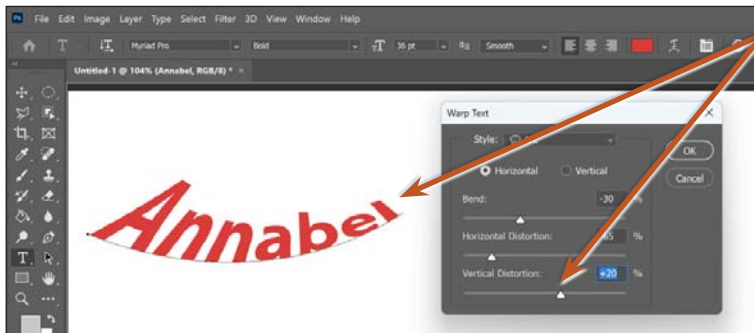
Ps File Edit Image Layer Type Select Filter 3D View Window Help

Myriad Pro Bold 36 pt aa Smooth

Untitled-1 @ 104% (Annabel, RGB/8) *

Annabel

Warp Text

Style: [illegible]

Horizontal Vertical

OK

Cancel

Bend: -30 %

Horizontal Distortion: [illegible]65 %

Vertical Distortion: +20 %